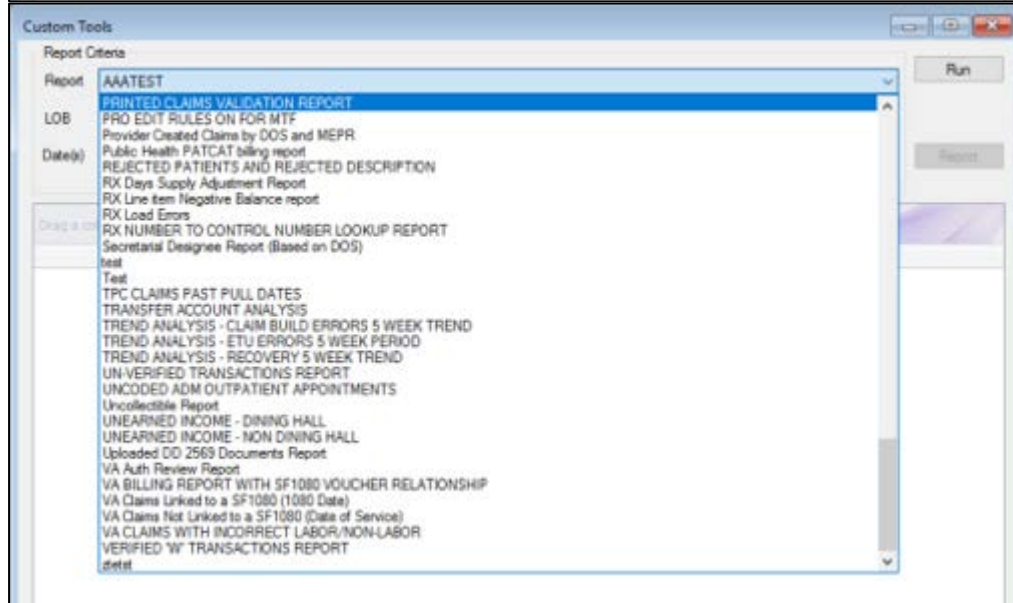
Custom Tools

Report Criteria

Report AAATEST

Run

LOB

Date(s)

Report

Drag a co

PRINTED CLAIMS VALIDATION REPORT
PRO EDIT RULES ON FOR MTF
Provider Created Claims by DOS and MEPR
Public Health PATCAT billing report
REJECTED PATIENTS AND REJECTED DESCRIPTION
RX Days Supply Adjustment Report
RX Line item Negative Balance report
RX Load Errors
RX NUMBER TO CONTROL NUMBER LOOKUP REPORT
Secretarial Designee Report (Based on DOS)
test
Test
TPC CLAIMS PAST PULL DATES
TRANSFER ACCOUNT ANALYSIS
TREND ANALYSIS - CLAIM BUILD ERRORS 5 WEEK TREND
TREND ANALYSIS - ETU ERRORS 5 WEEK PERIOD
TREND ANALYSIS - RECOVERY 5 WEEK TREND
UN-VERIFIED TRANSACTIONS REPORT
UNCODED ADM OUTPATIENT APPOINTMENTS
Uncollectible Report
UNEARNED INCOME - DINING HALL
UNEARNED INCOME - NON DINING HALL
Uploaded DD 2569 Documents Report
VA Auth Review Report
VA BILLING REPORT WITH SF1080 VOUCHER RELATIONSHIP
VA Claims Linked to a SF1080 (1080 Date)
VA Claims Not Linked to a SF1080 (Date of Service)
VA CLAIMS WITH INCORRECT LABOR/NON-LABOR
VERIFIED "W" TRANSACTIONS REPORT
zietst